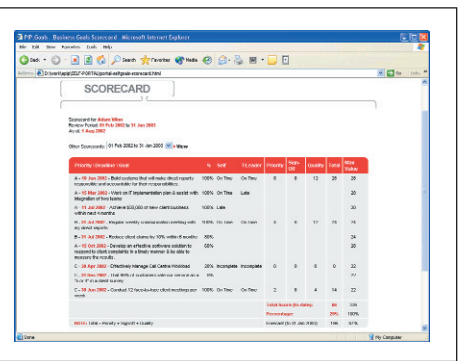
PIP Goals · Business Goals Scorecard · Microsoft Internet Explorer

File Edit View Favorites Tools Help

Back · Search Favorites Media

Address D:\work\pip\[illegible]\portal-selfgoals-scorecard.html Go Links

SCORECARD

Scorecard for Adam Mian
Review Period 01 Feb 2002 to 31 Jan 2003
Appd: 1 Aug 2002

Other Scorecards: 01 Feb 2002 to 31 Jan 2003 View

| Priority / Deadline / Goal | % | Self | TL Leader | Priority | Sign-Off | Quality | Total | Max Value |
|---|---|---|---|---|---|---|---|---|
| A - 10 Jun 2002 - Build systems that will make direct reports responsible and accountable for their responsibilities. | 100% | On Time | On Time | 8 | 0 | 12 | 26 | 36 |
| A - 15 Mar 2002 - Work on IT implementation plan & assist with integration of two teams | 100% | On Time | Late | | | | | 28 |
| A - 11 Jun 2002 - Achieve $50,000 of new client business within next 4 months | 100% | Late | | | | | | 30 |
| A - 31 Jul 2002 - Regular weekly communication meetings with my direct reports | 100% | On Time | On Time | 8 | 0 | 12 | 26 | 26 |
| B - 31 Jul 2002 - Reduce client claims by 10% within 6 months | 50% | | | | | | | 24 |
| A - 15 Oct 2002 - Develop an effective software solution to respond to client complaints in a timely manner & be able to measure the results. | 60% | | | | | | | 28 |
| C - 30 Apr 2002 - Effectively Manage Call Centre Workload | 20% | Incomplete | Incomplete | 0 | 0 | 0 | 0 | 22 |
| A - 10 Mar 2002 - Halt 80% of customers within our service area to 'first' in a client survey. | 0% | | | | | | | 22 |
| C - 30 Jun 2002 - Conduct 12 face-to-face client meetings per month | 100% | On Time | On Time | 2 | 0 | 4 | 14 | 22 |
| | | | | | | Total Score (to date) | 66 | 238 |
| | | | | | | Percentage: | 29% | 100% |
| NOTE: Total = Priority + SignOff + Quality | | | | | | Overview (Goals Set) | 1/6 | 67% |

Done My Computer